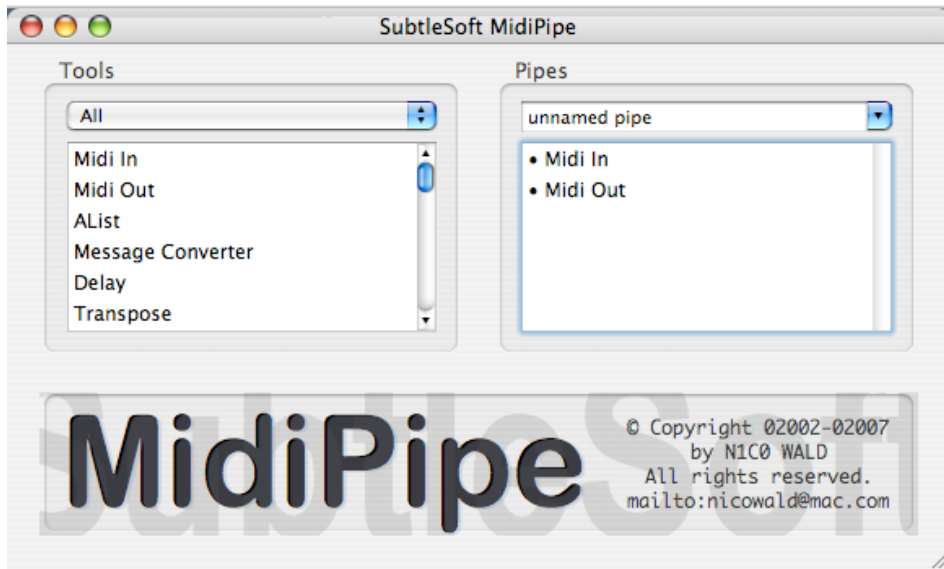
SubtleSoft MidiPipe

Tools

All

Midi In
Midi Out
AList
Message Converter
Delay
Transpose

Pipes

unnamed pipe

• Midi In
• Midi Out

SubtleSoft

MidiPipe

© Copyright 02002-02007
by N1C0 WALD
All rights reserved.
mailto:nicowald@mac.com